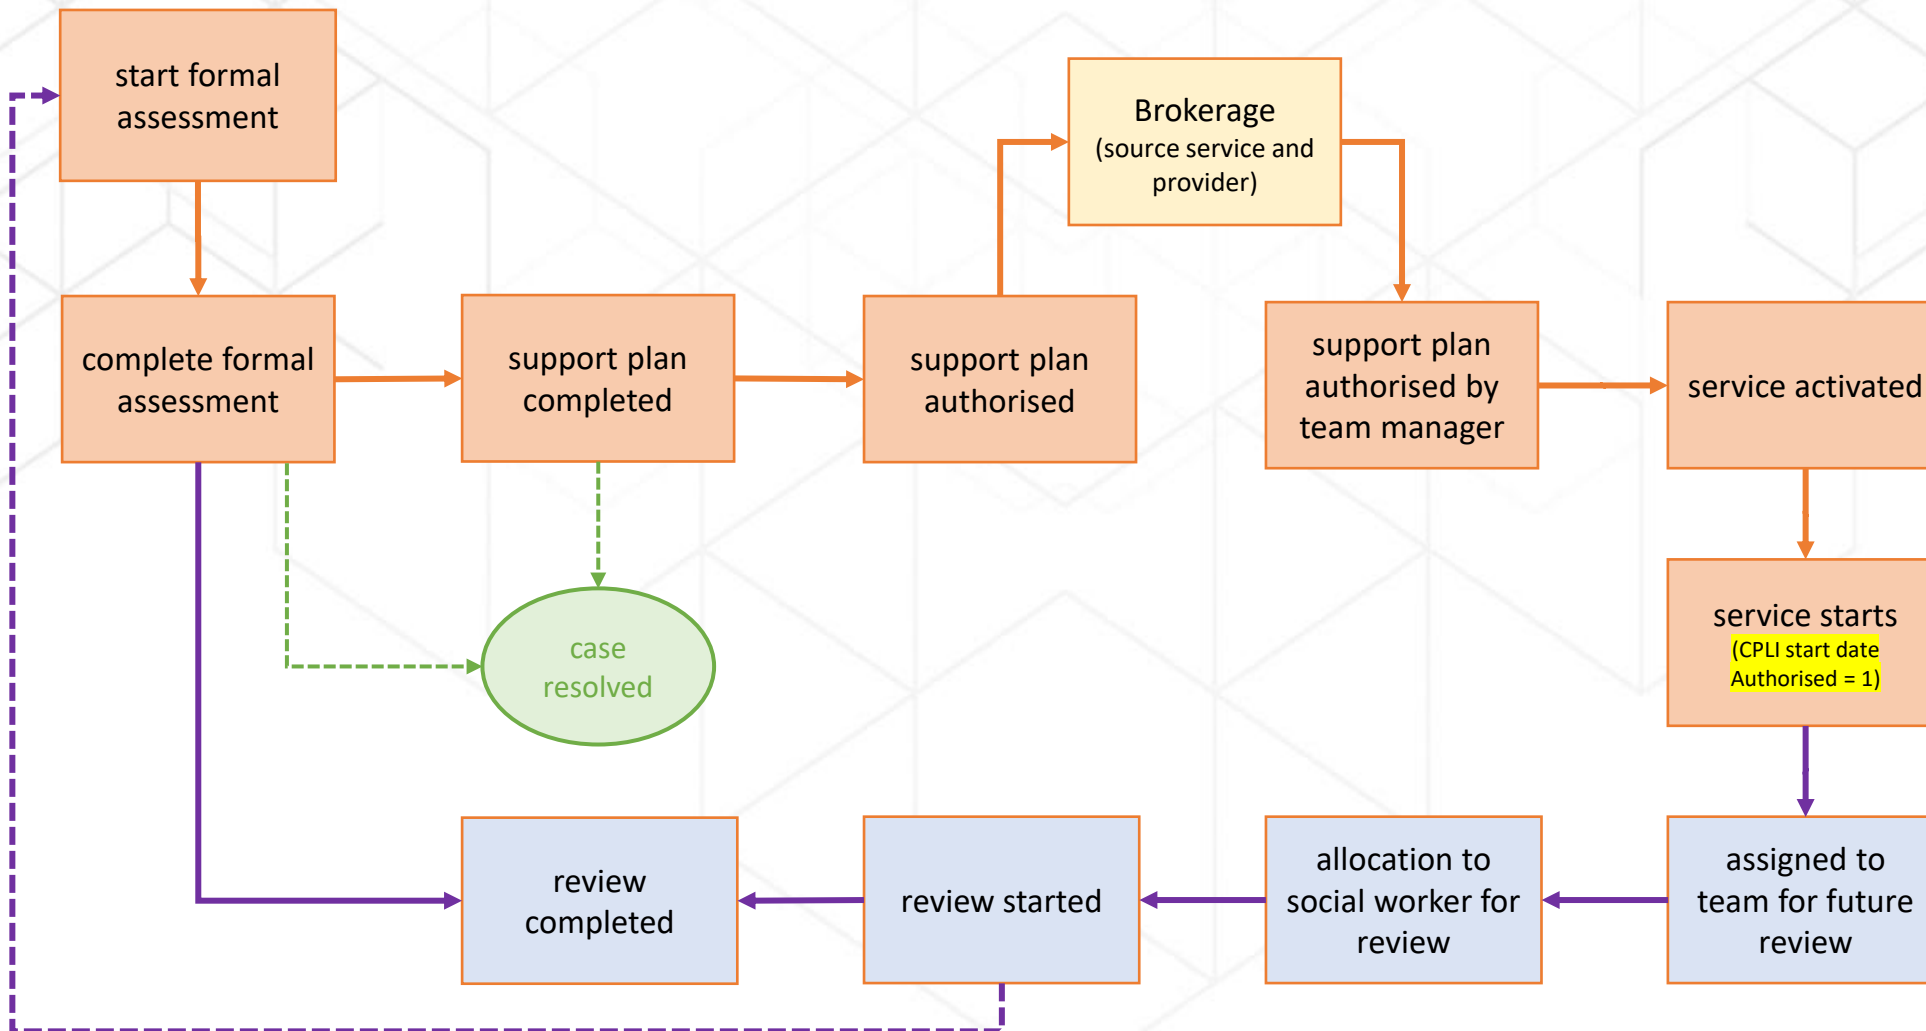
start formal assessment

complete formal assessment

support plan completed

support plan authorised

Brokerage
(source service and provider)

support plan authorised by team manager

service activated

service starts
(CPLI start date Authorised = 1)

case resolved

assigned to team for future review

allocation to social worker for review

review started

review completed